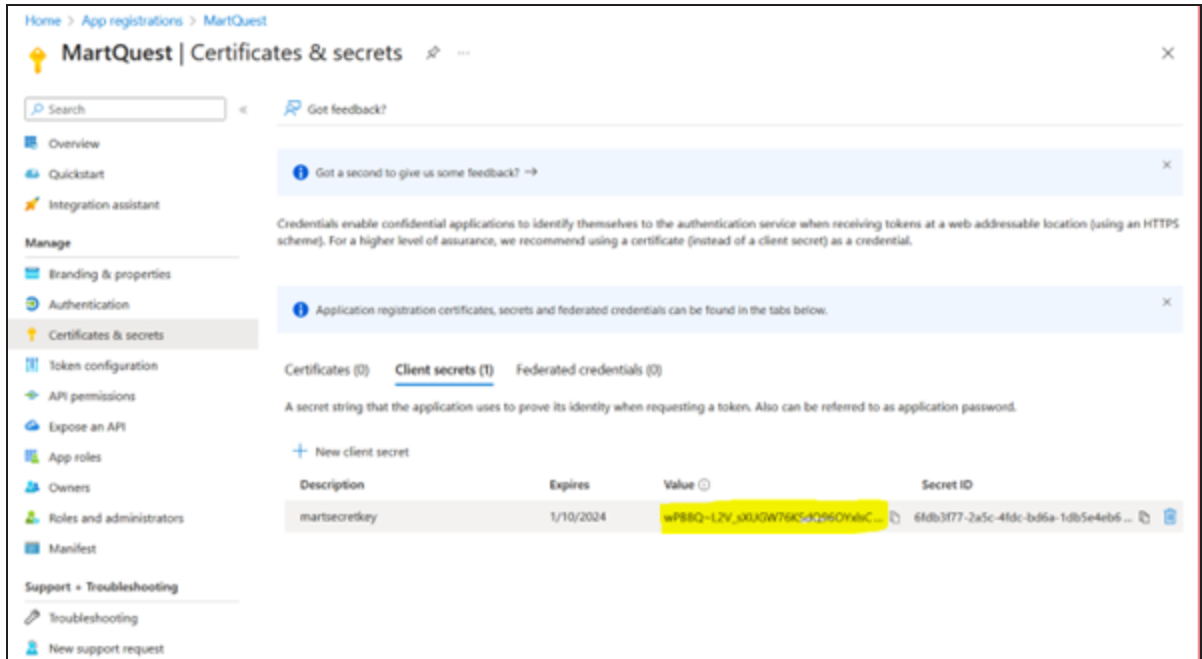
Home > App registrations > MartQuest

MartQuest | Certificates & secrets

Search

Overview
Quickstart
Integration assistant
Manage
Branding & properties
Authentication
Certificates & secrets
Token configuration
API permissions
Expose an API
App roles
Owners
Roles and administrators
Manifest
Support + Troubleshooting
Troubleshooting
New support request

Got feedback?

Got a second to give us some feedback? →

Credentials enable confidential applications to identify themselves to the authentication service when receiving tokens at a web addressable location (using an HTTPS scheme). For a higher level of assurance, we recommend using a certificate (instead of a client secret) as a credential.

Application registration certificates, secrets and federated credentials can be found in the tabs below.

Certificates (0) Client secrets (1) Federated credentials (0)

A secret string that the application uses to prove its identity when requesting a token. Also can be referred to as application password.

+ New client secret

| Description | Expires | Value | Secret ID |
|---|---|---|---|
| martsecretkey | 1/10/2024 | wP88Q~L2V_sXUGW76K5dQ96OYxbC... | 6fdb3f77-2a5c-4fdc-bd6a-1db5e4eb6... |